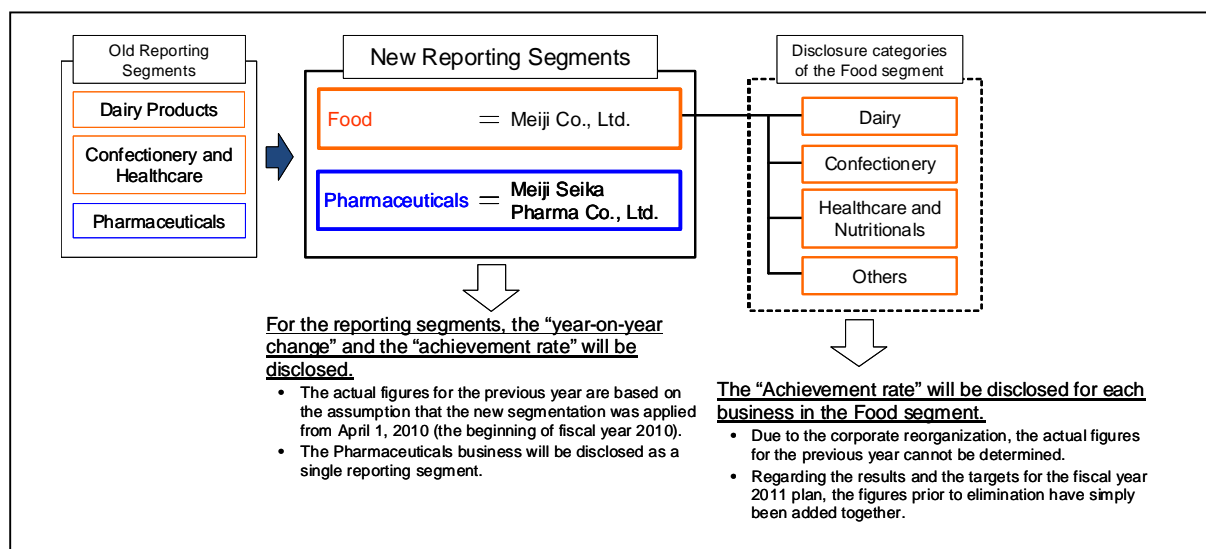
Old Reporting Segments

Dairy Products

Confectionery and Healthcare

Pharmaceuticals

New Reporting Segments

Food = Meiji Co., Ltd.

Pharmaceuticals = Meiji Seika Pharma Co., Ltd.

Disclosure categories of the Food segment

Dairy

Confectionery

Healthcare and Nutritionals

Others

For the reporting segments, the “year-on-year change” and the “achievement rate” will be disclosed.

• The actual figures for the previous year are based on the assumption that the new segmentation was applied from April 1, 2010 (the beginning of fiscal year 2010).

• The Pharmaceuticals business will be disclosed as a single reporting segment.

The “Achievement rate” will be disclosed for each business in the Food segment.

• Due to the corporate reorganization, the actual figures for the previous year cannot be determined.

• Regarding the results and the targets for the fiscal year 2011 plan, the figures prior to elimination have simply been added together.